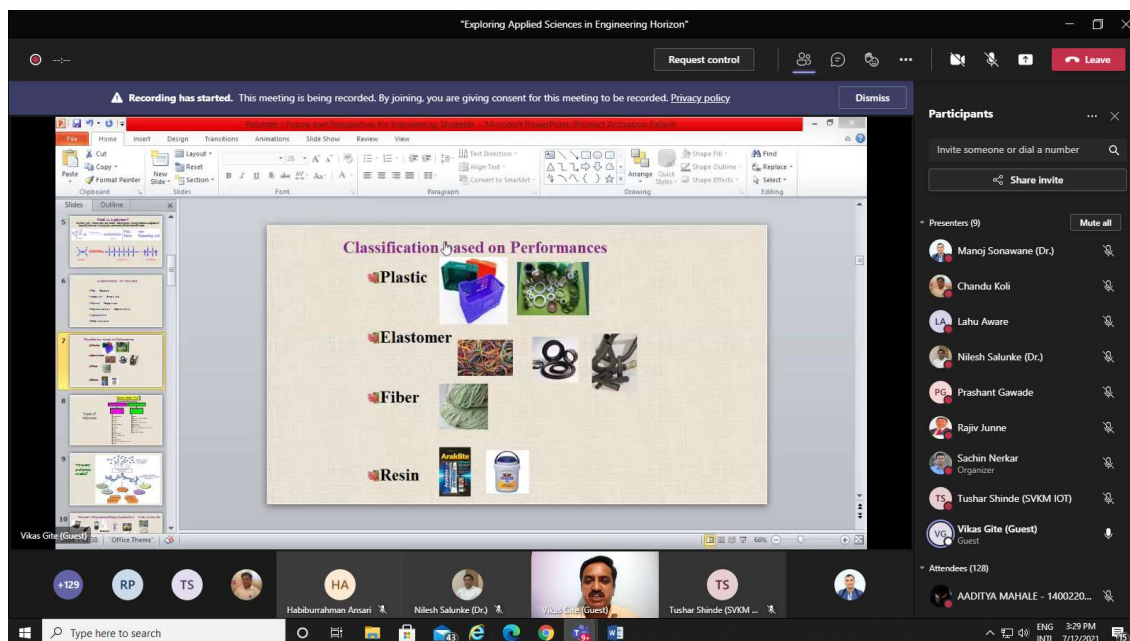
"Exploring Applied Sciences in Engineering Horizon"

Request control

Leave

Recording has started. This meeting is being recorded. By joining, you are giving consent for this meeting to be recorded. Privacy policy

Dismiss

Polymer - Future and Prospective for Engineering Students - Microsoft PowerPoint (Product Activation Failed)

File Home Insert Design Transitions Animations Slide Show Review View

Cut Copy Format Painter Paste New Slide Layout Reset Section Clipboard Slides Font Paragraph Text Direction Align Text Convert to SmartArt Drawing Arrange Quick Styles Shape Fill Shape Outline Shape Effects Find Replace Select Editing

Slides Outline

Classification based on Performances

Plastic

Elastomer

Fiber

Resin

Araldite

Vikas Gite (Guest)

"Office Theme"

68%

Participants

Invite someone or dial a number

Share invite

Presenters (9)

Mute all

Manoj Sonawane (Dr.)

Chandu Koli

LA Lahu Aware

Nilesh Salunke (Dr.)

PG Prashant Gawade

Rajiv Junne

Sachin Nerkar
Organizer

TS Tushar Shinde (SVKM IOT)

VG Vikas Gite (Guest)
Guest

Attendees (128)

AADITYA MAHALE - 1400220...

+129 RP TS

HA Habiburrahman Ansari

Nilesh Salunke (Dr.)

Vikas Gite (Guest)

TS Tushar Shinde (SVKM ...

Type here to search

ENG INTL 3:29 PM 7/12/2021